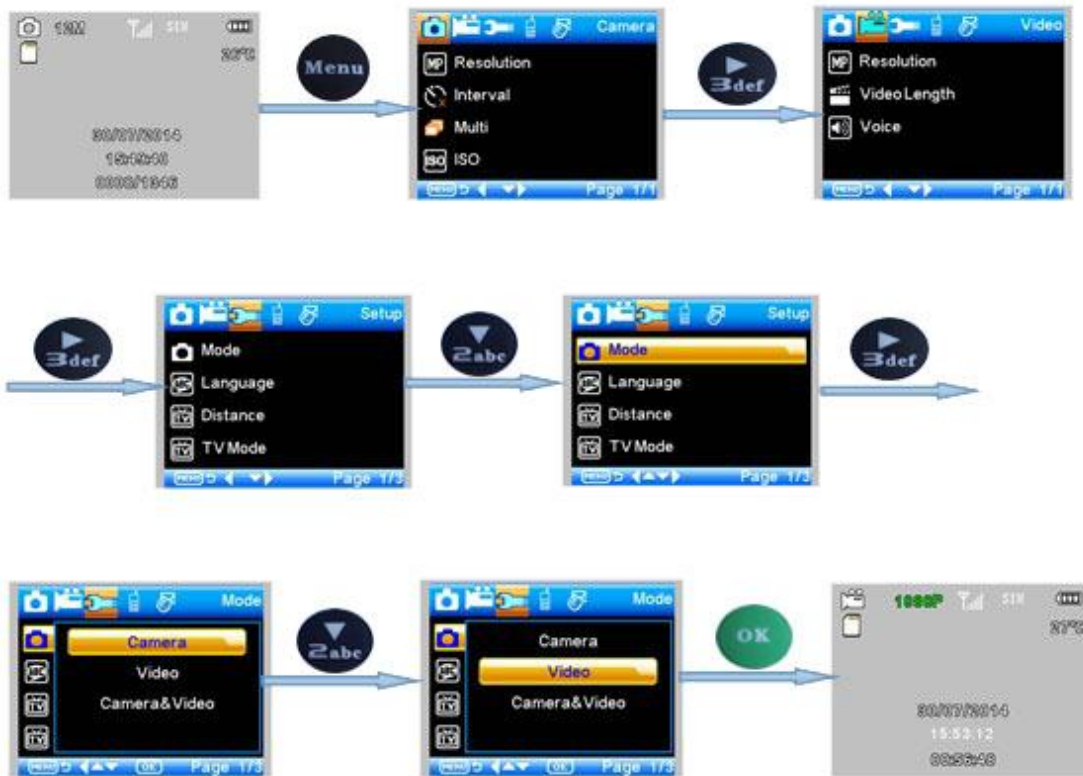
12M SIM
30°C
30/07/2014
15:49:10
0008/1846

Menu

Camera
MP Resolution
Interval
Multi
ISO ISO
Page 1/1

3def

Video
MP Resolution
Video Length
Voice
Page 1/1

3def

Setup
Mode
Language
Distance
TV Mode
Page 1/3

2abc

Setup
Mode
Language
Distance
TV Mode
Page 1/3

3def

Mode
Camera
Video
Camera&Video
OK Page 1/3

2abc

Mode
Camera
Video
Camera&Video
OK Page 1/3

OK

1080P SIM
27°C
30/07/2014
15:53:12
00:56:48